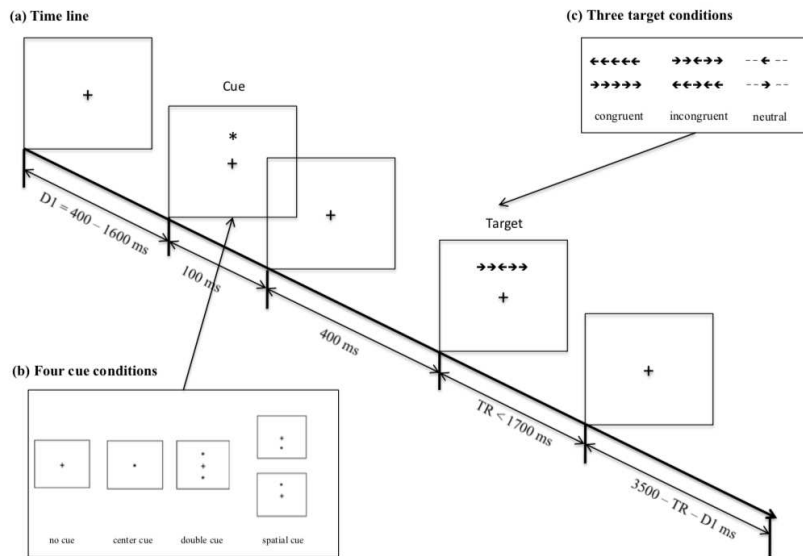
(a) Time line

(c) Three target conditions

←←←←←
→→→→→
congruent

→→←→→
←←→←←
incongruent

-- ← --
-- → --
neutral

+

Cue

*
+

+

Target

→→←→→
+

+

D1 = 400 – 1600 ms

100 ms

400 ms

TR < 1700 ms

3500 – TR – D1 ms

(b) Four cue conditions

+
no cue

•
center cue

•
+
•
double cue

+
•

•
+
spatial cue